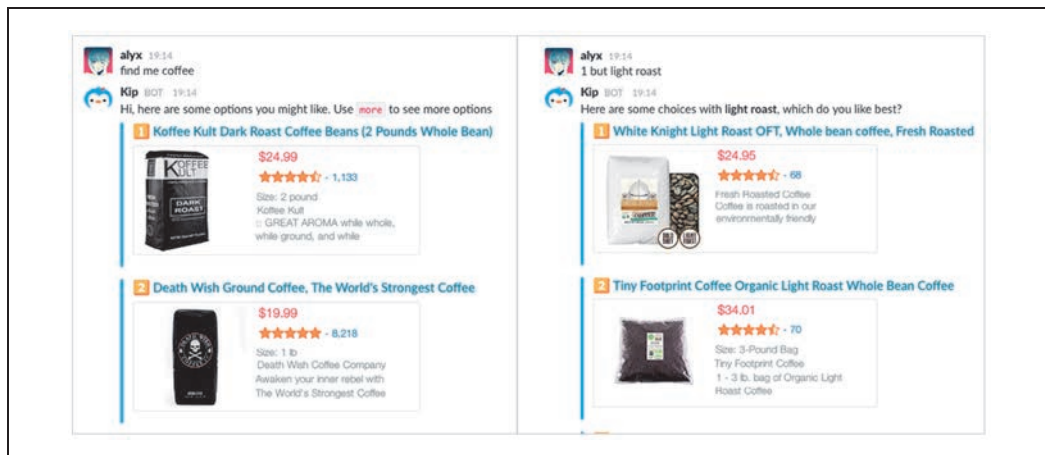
alyx 19:14
find me coffee

Kip BOT 19:14
Hi, here are some options you might like. Use more to see more options

1 Koffee Kult Dark Roast Coffee Beans (2 Pounds Whole Bean)

KOFFEE KULT DARK ROAST

$24.99
- 1,133
Size: 2 pound
Koffee Kult
□ GREAT AROMA while whole, while ground, and while

2 Death Wish Ground Coffee, The World's Strongest Coffee

$19.99
- 8,218
Size: 1 lb
Death Wish Coffee Company
Awaken your inner rebel with The World's Strongest Coffee

alyx 19:14
1 but light roast

Kip BOT 19:14
Here are some choices with light roast, which do you like best?

1 White Knight Light Roast OFT, Whole bean coffee, Fresh Roasted

$24.95
- 68
Fresh Roasted Coffee
Coffee is roasted in our environmentally friendly

2 Tiny Footprint Coffee Organic Light Roast Whole Bean Coffee

$34.01
- 70
Size: 3-Pound Bag
Tiny Footprint Coffee
1 - 3 lb. bag of Organic Light Roast Coffee